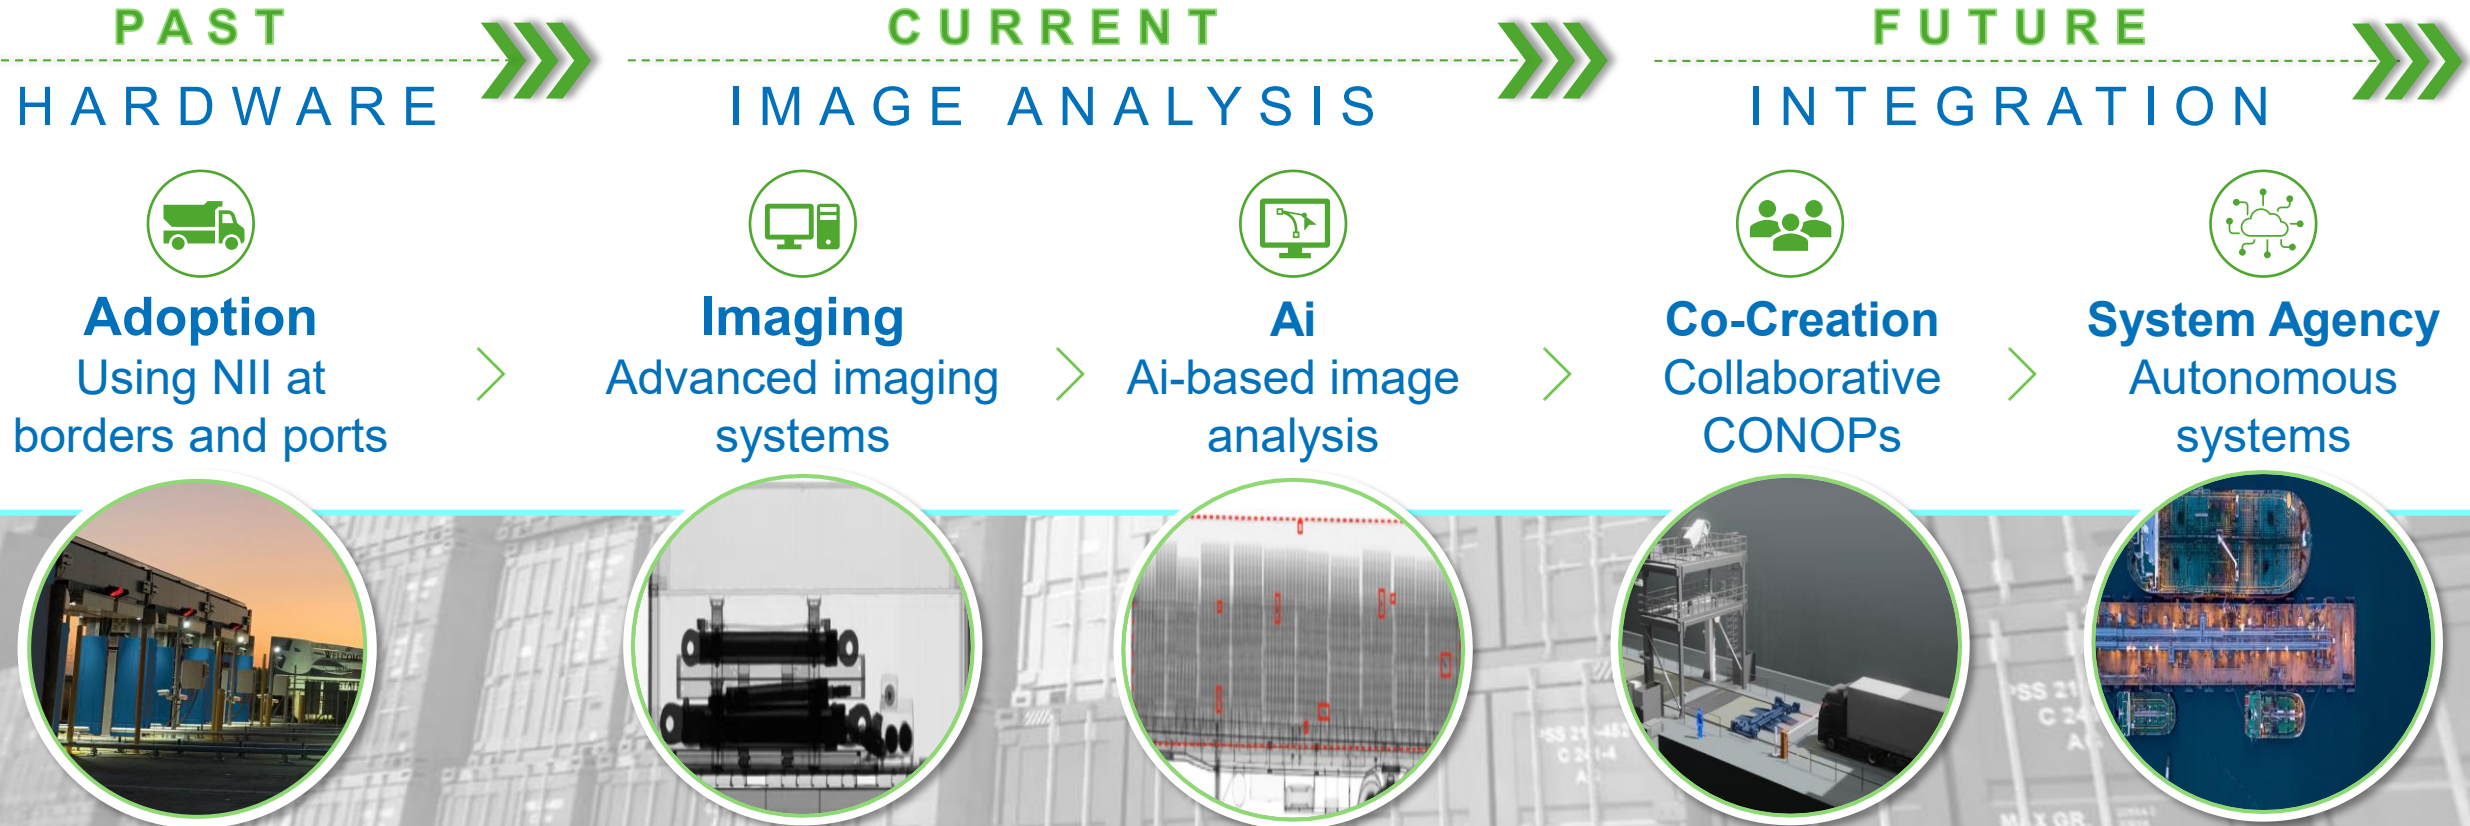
PAST

HARDWARE

CURRENT

IMAGE ANALYSIS

FUTURE

INTEGRATION

Adoption
Using NII at borders and ports

Imaging
Advanced imaging systems

Ai
Ai-based image analysis

Co-Creation
Collaborative CONOPs

System Agency
Autonomous systems